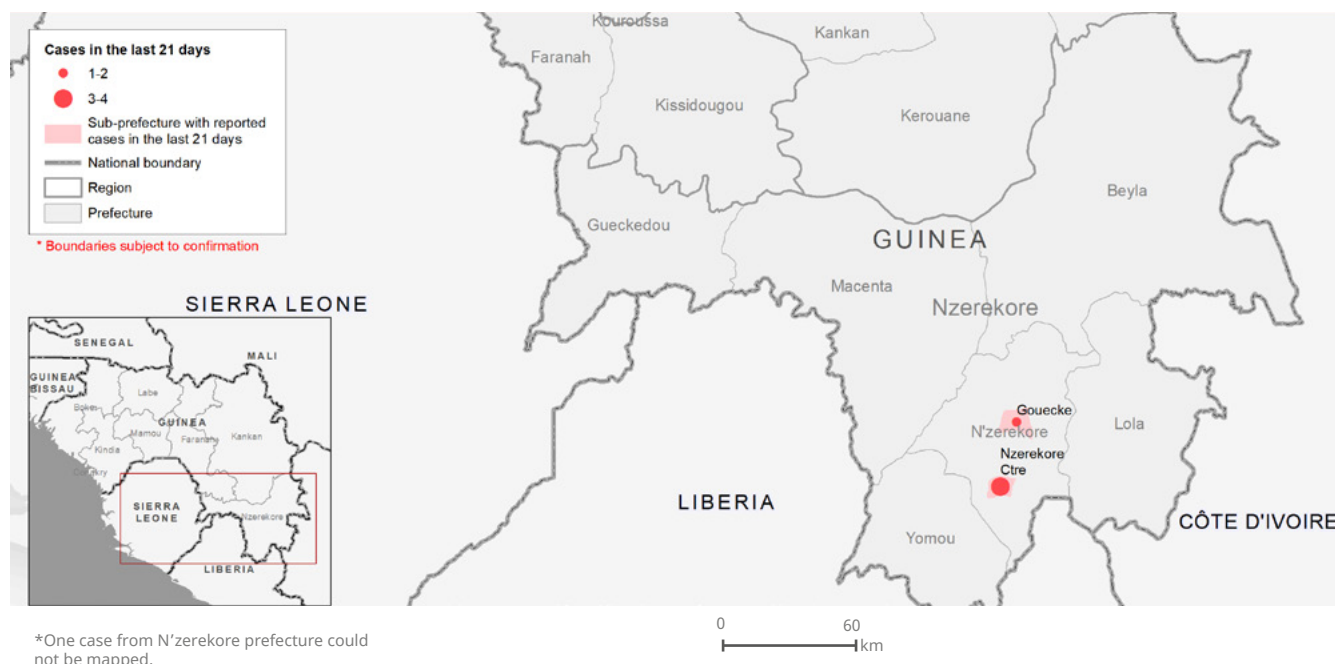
Cases in the last 21 days
1-2
3-4
Sub-prefecture with reported cases in the last 21 days
National boundary
Region
Prefecture
* Boundaries subject to confirmation

Kouroussa
Kankan
Faranah
Kissidougou
Kerouane
Beyla
Gueckedou
GUINEA
Macenta
Nzerekore
SIERRA LEONE
Gouecke
N'zerekore
Lola
Nzerekore Ctre
LIBERIA
Yomou
CÔTE D'IVOIRE

SENEGAL
MALI
GUINEA BISSAU
Labe
Boke
GUINEA
Mamou
Faranah
Kankan
Kindia
Conakry
SIERRA LEONE
Nzerekore
LIBERIA

*One case from N'zerekore prefecture could not be mapped.

0
60
km